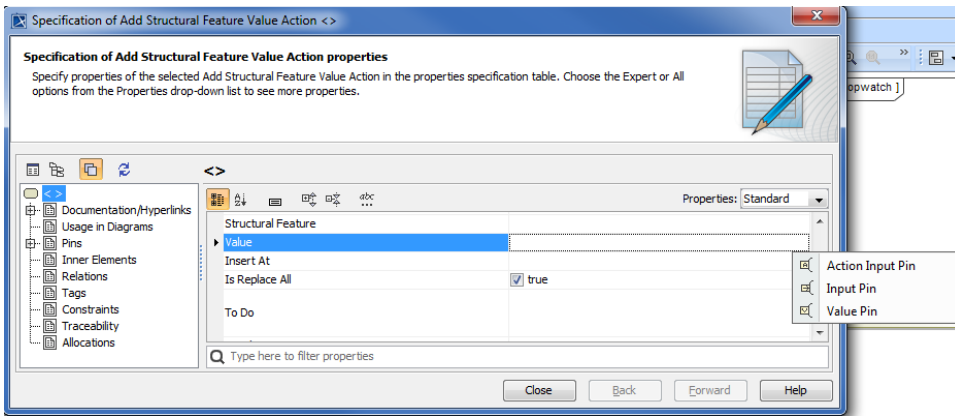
Specification of Add Structural Feature Value Action <>

Specification of Add Structural Feature Value Action properties

Specify properties of the selected Add Structural Feature Value Action in the properties specification table. Choose the Expert or All options from the Properties drop-down list to see more properties.

opwatch ]

<>

<>
Documentation/Hyperlinks
Usage in Diagrams
Pins
Inner Elements
Relations
Tags
Constraints
Traceability
Allocations

Properties: Standard

| | |
|---|---|
| Structural Feature | |
| Value | |
| Insert At | |
| Is Replace All | true |
| To Do | |

Action Input Pin
Input Pin
Value Pin

Type here to filter properties

Close Back Forward Help